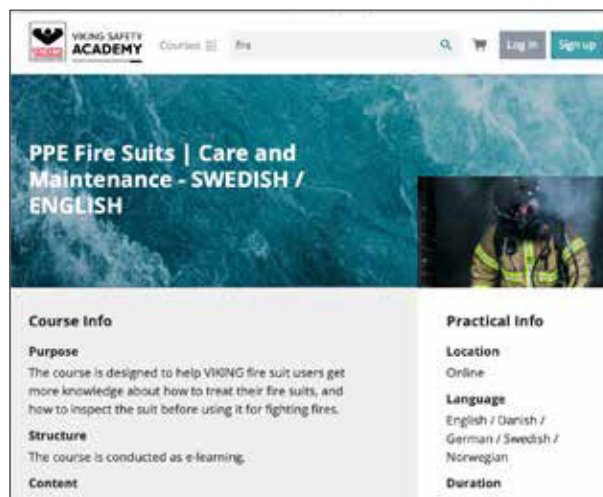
VIKING SAFETY ACADEMY

Courses

fire

Log in

Sign up

PPE Fire Suits | Care and Maintenance - SWEDISH / ENGLISH

Course Info

Purpose

The course is designed to help VIKING fire suit users get more knowledge about how to treat their fire suits, and how to inspect the suit before using it for fighting fires.

Structure

The course is conducted as e-learning.

Content

Practical Info

Location

Online

Language

English / Danish / German / Swedish / Norwegian

Duration